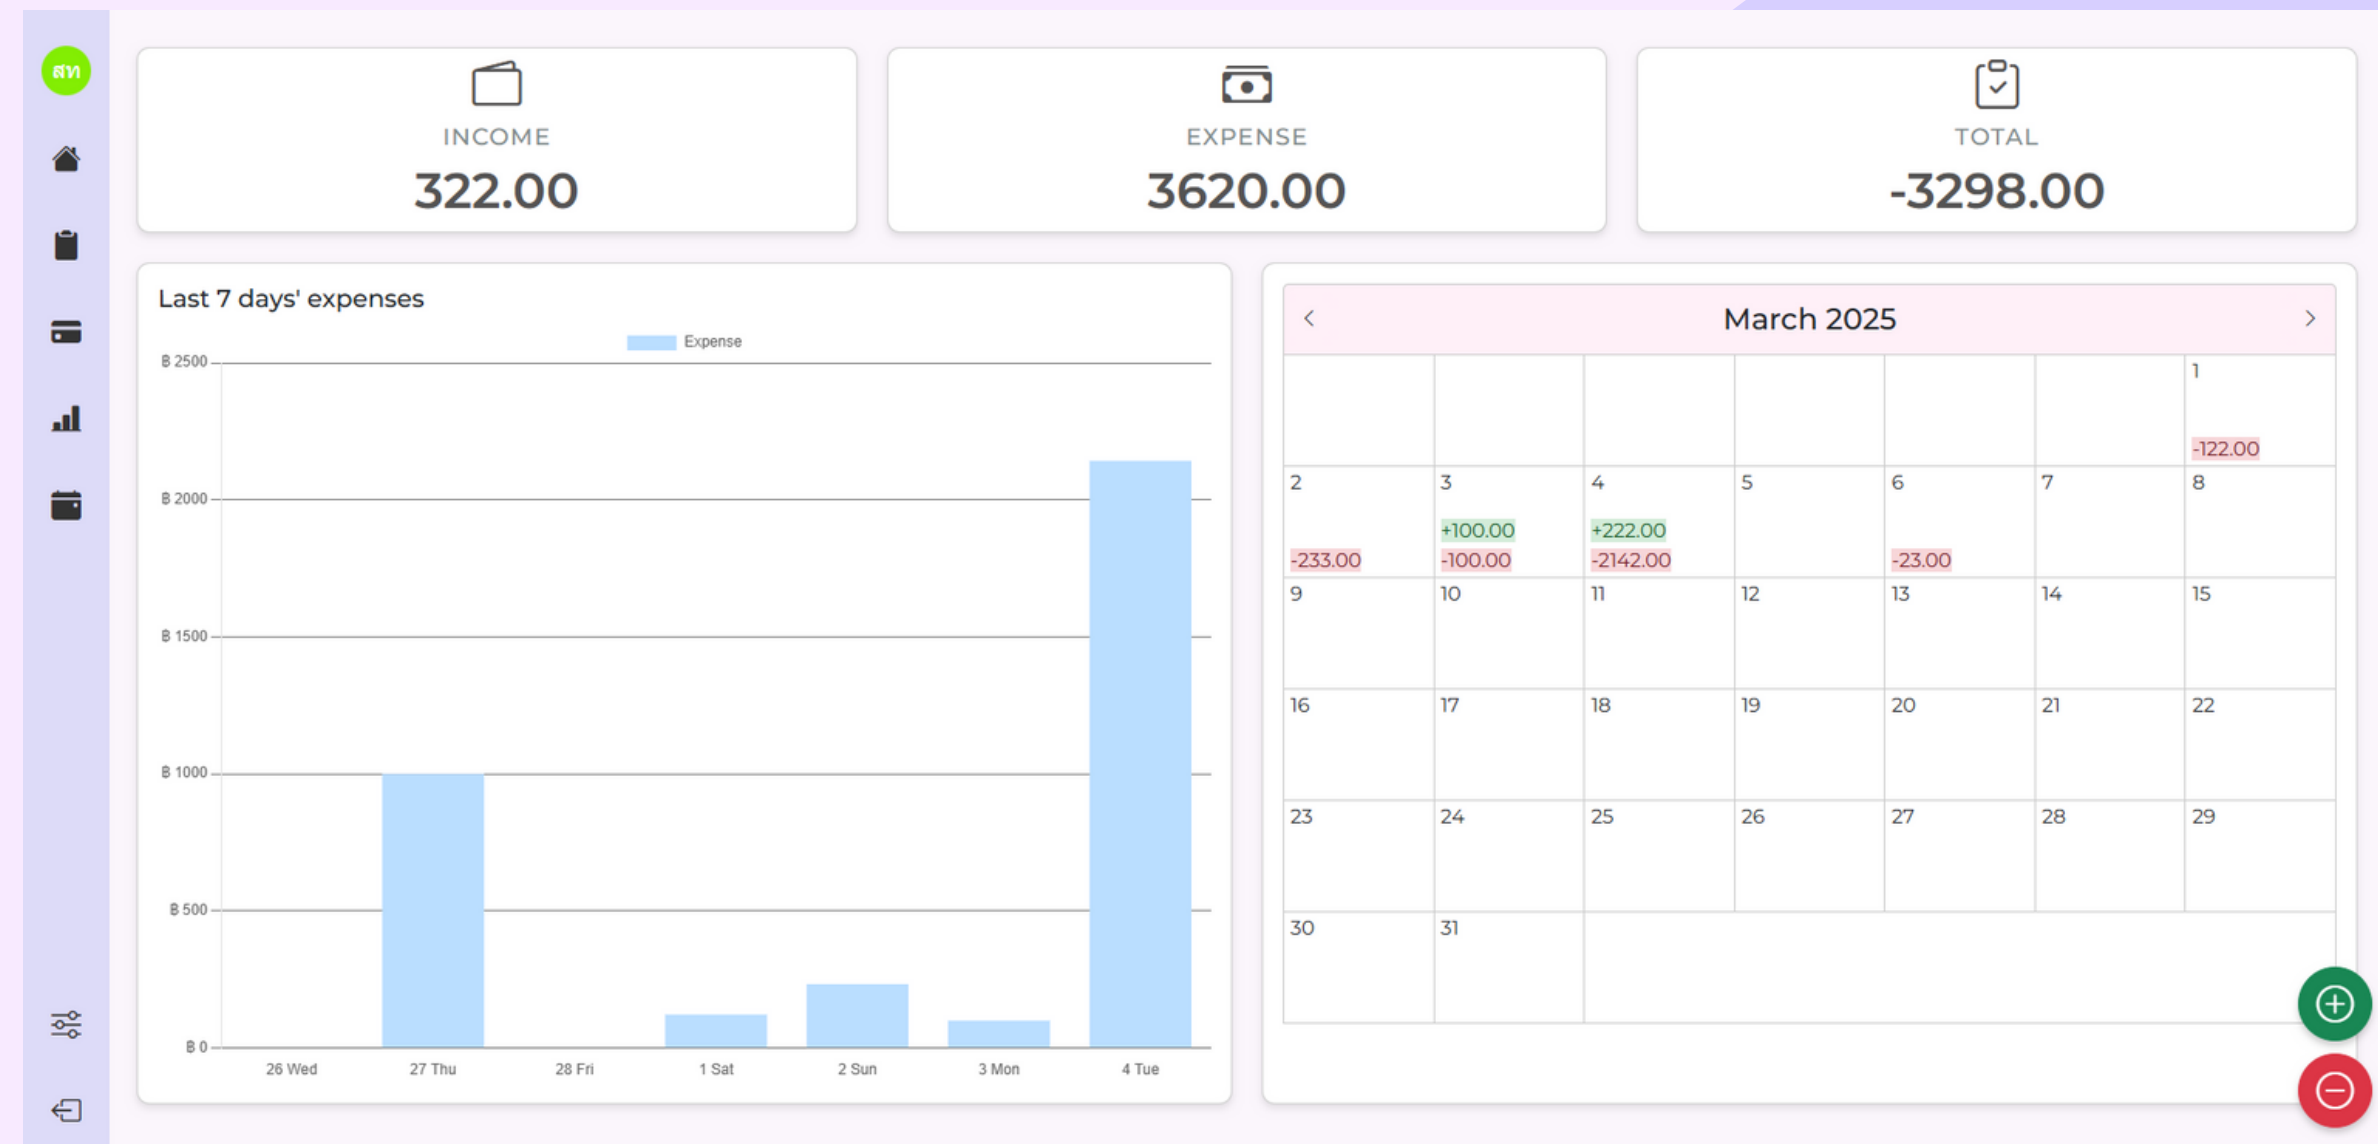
สท

INCOME
322.00

EXPENSE
3620.00

TOTAL
-3298.00

Last 7 days' expenses

Expense

฿ 2500
฿ 2000
฿ 1500
฿ 1000
฿ 500
฿ 0

26 Wed
27 Thu
28 Fri
1 Sat
2 Sun
3 Mon
4 Tue

<
March 2025
>

| | | | | | | |
|---|---|---|---|---|---|---|
| | | | | | | 1 -122.00 |
| 2 -233.00 | 3 +100.00 -100.00 | 4 +222.00 -2142.00 | 5 | 6 -23.00 | 7 | 8 |
| 9 | 10 | 11 | 12 | 13 | 14 | 15 |
| 16 | 17 | 18 | 19 | 20 | 21 | 22 |
| 23 | 24 | 25 | 26 | 27 | 28 | 29 |
| 30 | 31 | | | | | |